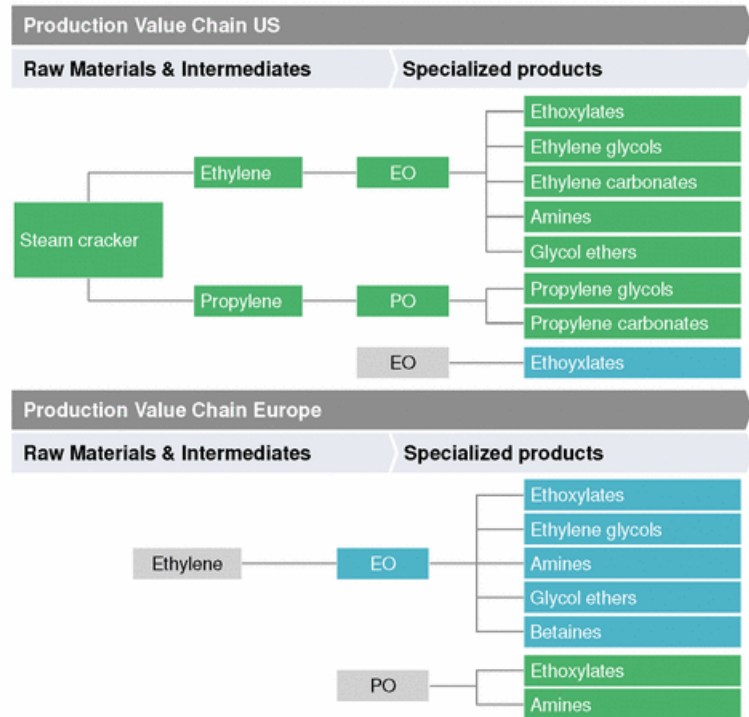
Production Value Chain US

Raw Materials & Intermediates

Specialized products

Steam cracker

Ethylene

EO

Ethoxylates

Ethylene glycols

Ethylene carbonates

Amines

Glycol ethers

Propylene

PO

Propylene glycols

Propylene carbonates

EO

Ethoyxlates

Production Value Chain Europe

Raw Materials & Intermediates

Specialized products

Ethylene

EO

Ethoxylates

Ethylene glycols

Amines

Glycol ethers

Betaines

PO

Ethoxylates

Amines